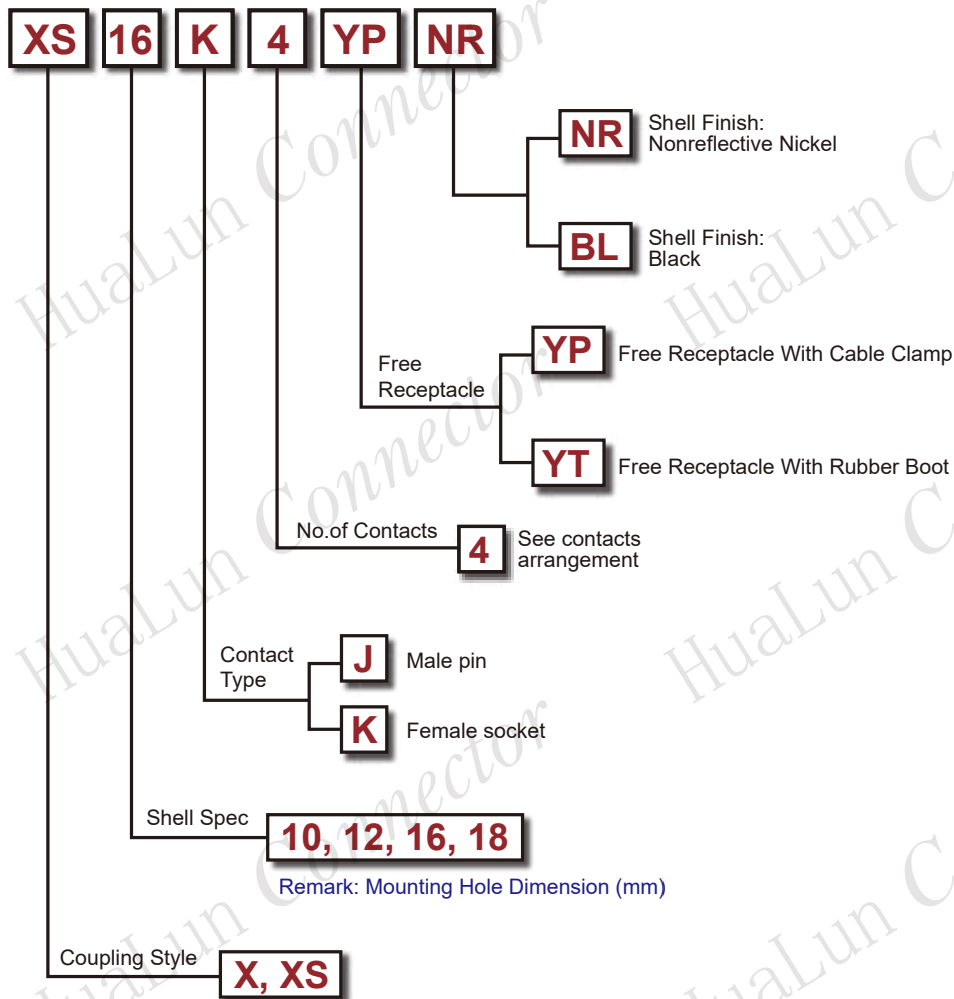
XS 16 K 4 YP NR

NR Shell Finish: Nonreflective Nickel

BL Shell Finish: Black

Free Receptacle

YP Free Receptacle With Cable Clamp

YT Free Receptacle With Rubber Boot

No.of Contacts

4 See contacts arrangement

Contact Type

J Male pin

K Female socket

Shell Spec

10, 12, 16, 18

Remark: Mounting Hole Dimension (mm)

Coupling Style

X, XS

HuaLun Connector HuaLun C HuaLun Connector HuaLun C HuaLun Connector HuaLun C HuaLun